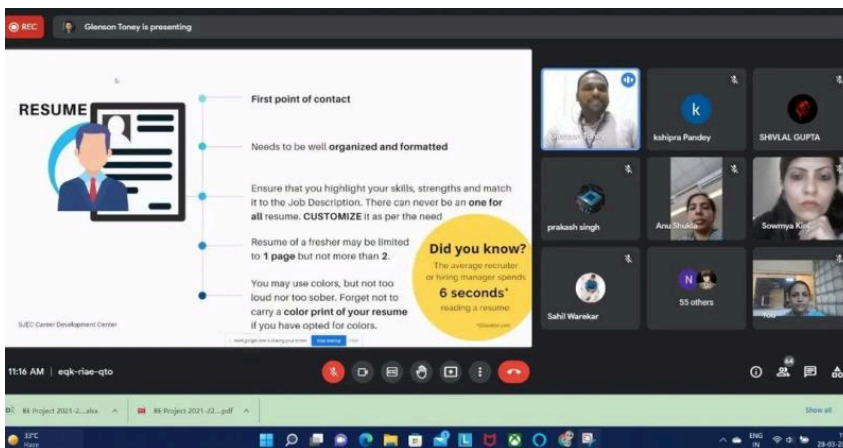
REC

Glenson Toney is presenting

RESUME

First point of contact

Needs to be well **organized and formatted**

Ensure that you highlight your skills, strengths and match it to the Job Description. There can never be an **one for all** resume. **CUSTOMIZE** it as per the need

Resume of a fresher may be limited to **1 page** but not more than **2**.

You may use colors, but not too loud nor too sober. Forget not to carry a **color print of your resume** if you have opted for colors.

Did you know?

The average recruiter or hiring manager spends

6 seconds*

reading a resume

SJEC Career Development Center

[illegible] Stop sharing

kshipra Pandey

SHIVLAL GUPTA

prakash singh

Anu Shukla

Sowmya Kini

Sahil Warekar

55 others

You

11:16 AM | eqk-riae-qto

64

BE Project 2021-2....xlsx

BE Project 2021-22....pdf

Show all

33°C Haze

ENG IN

28-03-2